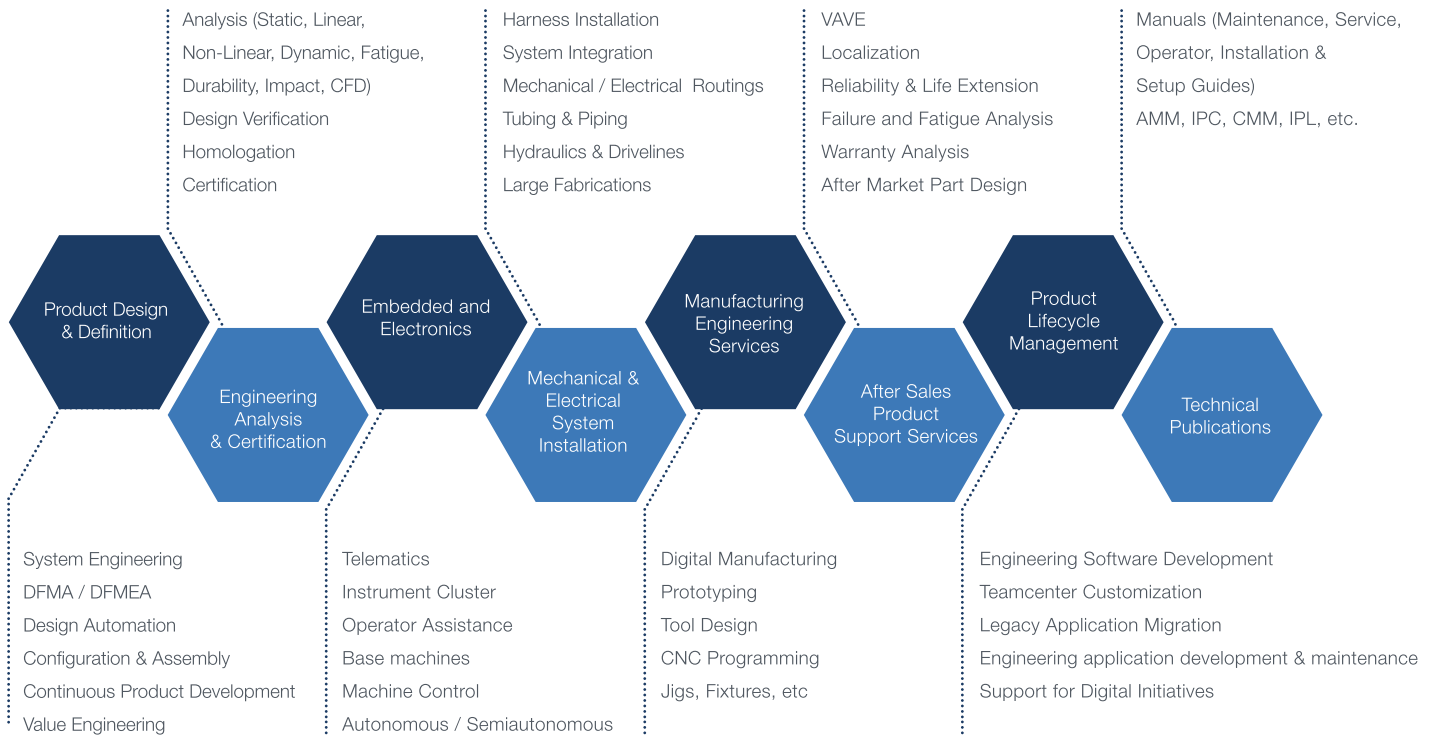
Analysis (Static, Linear, Non-Linear, Dynamic, Fatigue, Durability, Impact, CFD)
Design Verification
Homologation
Certification

Harness Installation
System Integration
Mechanical / Electrical Routings
Tubing & Piping
Hydraulics & Drivelines
Large Fabrications

VAVE
Localization
Reliability & Life Extension
Failure and Fatigue Analysis
Warranty Analysis
After Market Part Design

Manuals (Maintenance, Service, Operator, Installation & Setup Guides)
AMM, IPC, CMM, IPL, etc.

Product Design & Definition

Engineering Analysis & Certification

Embedded and Electronics

Mechanical & Electrical System Installation

Manufacturing Engineering Services

After Sales Product Support Services

Product Lifecycle Management

Technical Publications

System Engineering
DFMA / DFMEA
Design Automation
Configuration & Assembly
Continuous Product Development
Value Engineering

Telematics
Instrument Cluster
Operator Assistance
Base machines
Machine Control
Autonomous / Semiautonomous

Digital Manufacturing
Prototyping
Tool Design
CNC Programming
Jigs, Fixtures, etc

Engineering Software Development
Teamcenter Customization
Legacy Application Migration
Engineering application development & maintenance
Support for Digital Initiatives